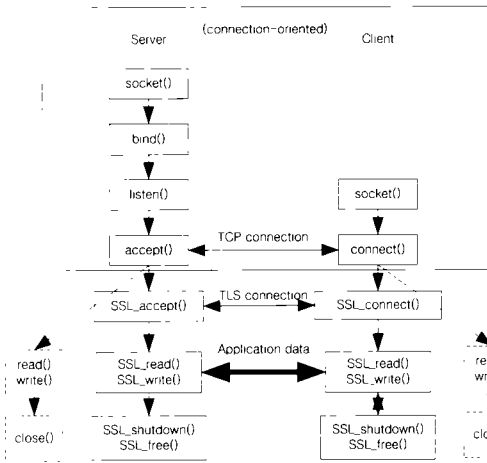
(connection-oriented)

Server

Client

socket()

bind()

listen()

socket()

accept()

TCP connection

connect()

SSL_accept()

TLS connection

SSL_connect()

read()
write()

SSL_read()
SSL_write()

Application data

SSL_read()
SSL_write()

re
wri

close()

SSL_shutdown()
SSL_free()

SSL_shutdown()
SSL_free()

clo